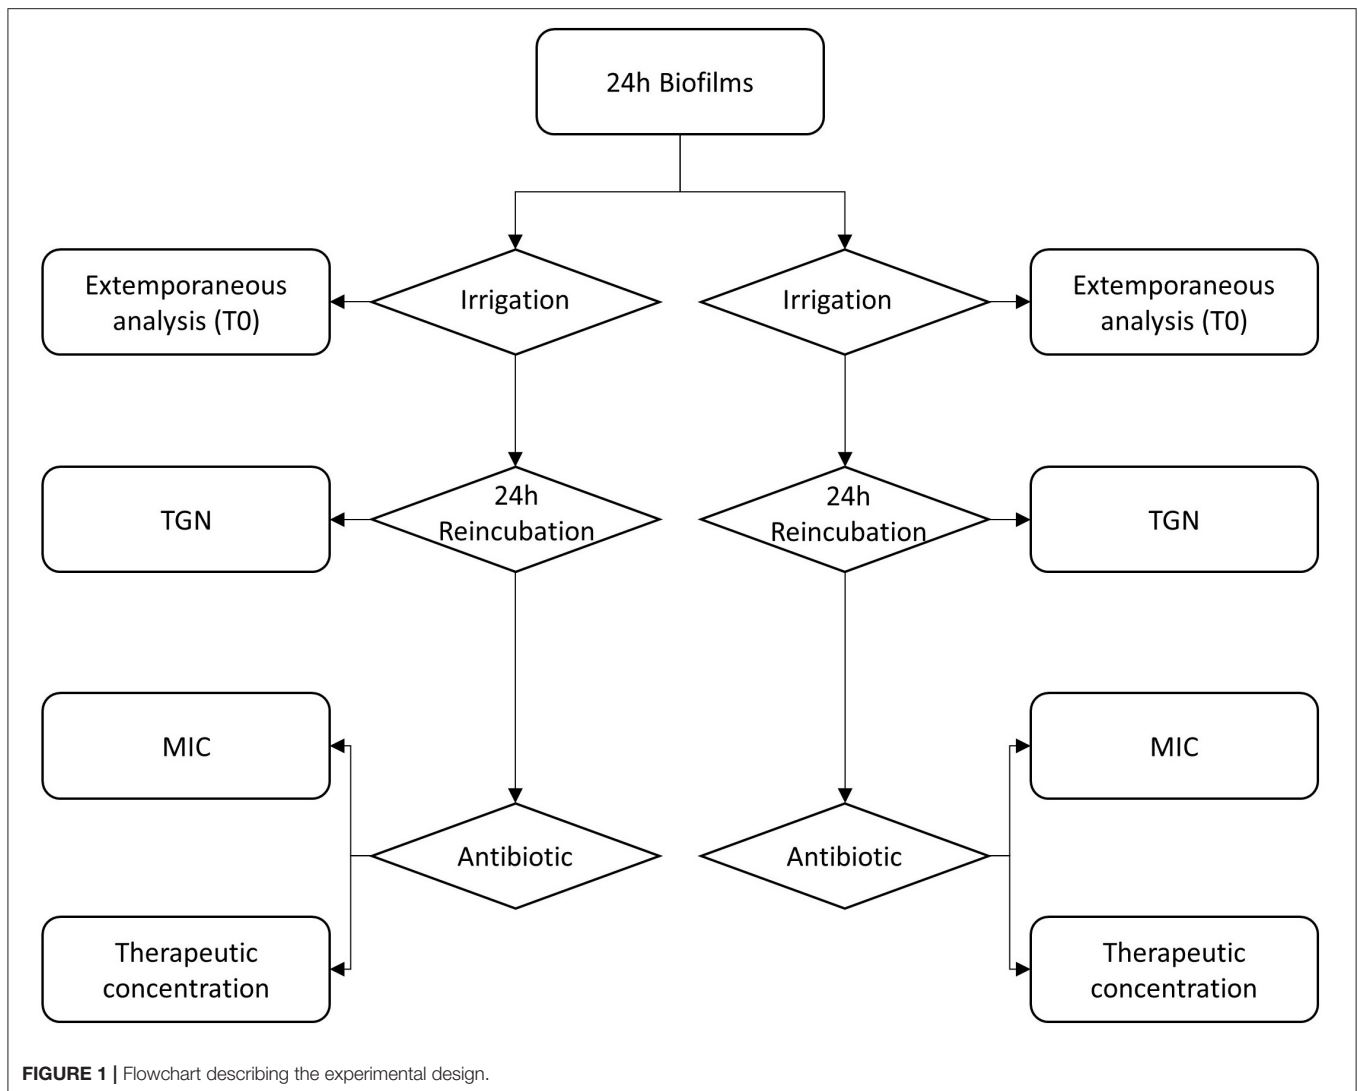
24h Biofilms

Extemporaneous analysis (T0)

Irrigation

Irrigation

Extemporaneous analysis (T0)

TGN

24h Reincubation

24h Reincubation

TGN

MIC

MIC

Antibiotic

Antibiotic

Therapeutic concentration

Therapeutic concentration

FIGURE 1 | Flowchart describing the experimental design.